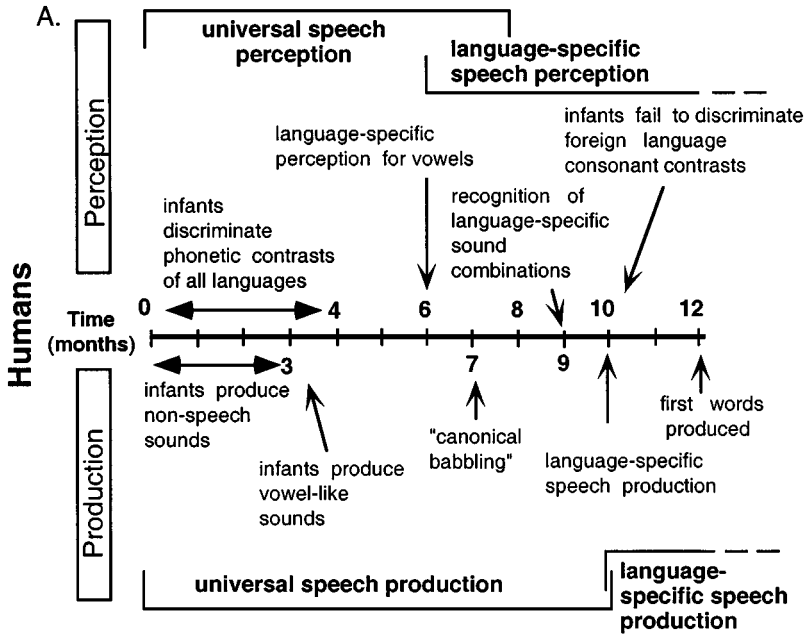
A.

universal speech perception

language-specific speech perception

Perception

infants fail to discriminate foreign language consonant contrasts

language-specific perception for vowels

recognition of language-specific sound combinations

infants discriminate phonetic contrasts of all languages

Humans

Time (months)

0

4

6

8

10

12

3

7

9

infants produce non-speech sounds

infants produce vowel-like sounds

"canonical babbling"

language-specific speech production

first words produced

Production

universal speech production

language-specific speech production